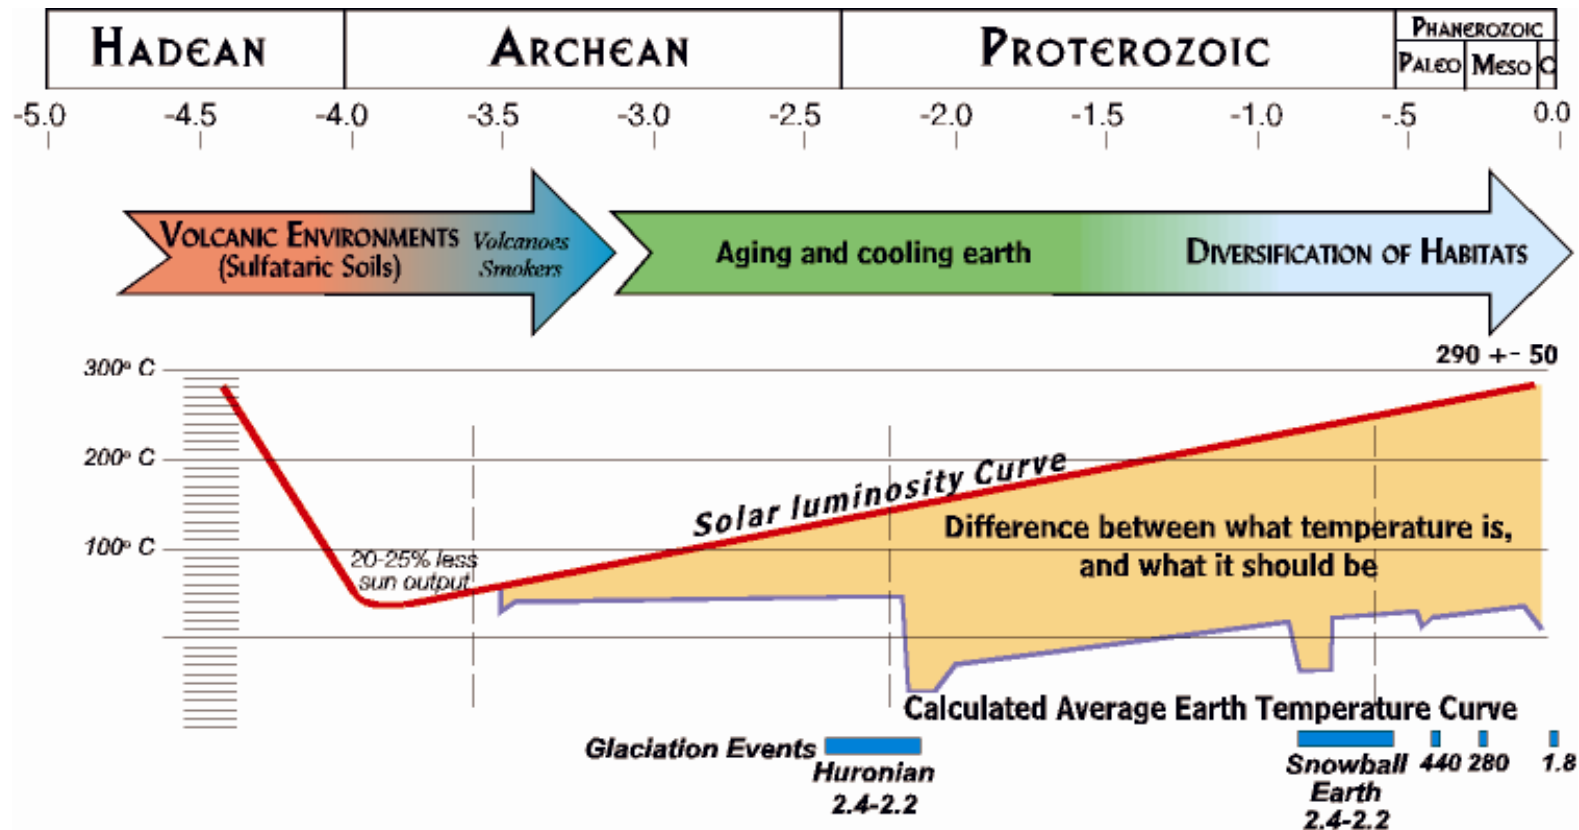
| HADEAN | ARCHEAN | PROTEROZOIC | PHANEROZOIC |
|---|---|---|---|
| | | | PALEO MESO C |

-5.0 -4.5 -4.0 -3.5 -3.0 -2.5 -2.0 -1.5 -1.0 -.5 0.0

VOLCANIC ENVIRONMENTS (Sulfataric Soils) Volcanoes Smokers

Aging and cooling earth

DIVERSIFICATION OF HABITATS

290 +- 50

300° C

200° C

100° C

20-25% less sun output

Solar luminosity Curve

Difference between what temperature is, and what it should be

Calculated Average Earth Temperature Curve

Glaciation Events

Huronian 2.4-2.2

Snowball Earth 2.4-2.2

440 280 1.8